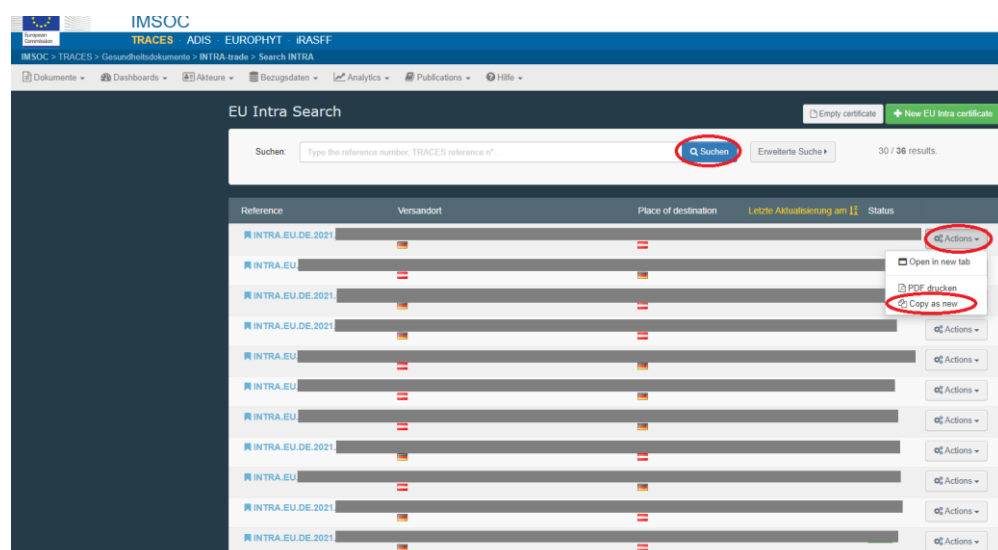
European Commission

IMSOC

TRACES ADIS EUROPHYT iRASFF

IMSOC > TRACES > Gesundheitsdokumente > INTRA-trade > Search INTRA

Dokumente Dashboards Akteure Bezugsdaten Analytics Publications Hilfe

EU Intra Search

Empty certificate

New EU Intra certificate

Suchen:

Type the reference number, TRACES reference n°...

Suchen

Erweiterte Suche

30 / 36 results.

| Reference | Versandort | Place of destination | Letzte Aktualisierung am | Status |
|---|---|---|---|---|
| INTRA.EU.DE.2021. | | | | Actions |
| INTRA.EU. | | | | |
| INTRA.EU.DE.2021. | | | | |
| INTRA.EU.DE.2021. | | | | Actions |
| INTRA.EU. | | | | Actions |
| INTRA.EU. | | | | Actions |
| INTRA.EU. | | | | Actions |
| INTRA.EU.DE.2021. | | | | Actions |
| INTRA.EU. | | | | Actions |
| INTRA.EU.DE.2021. | | | | Actions |
| INTRA.EU.DE.2021. | | | | Actions |

Open in new tab

PDF drucken

Copy as new